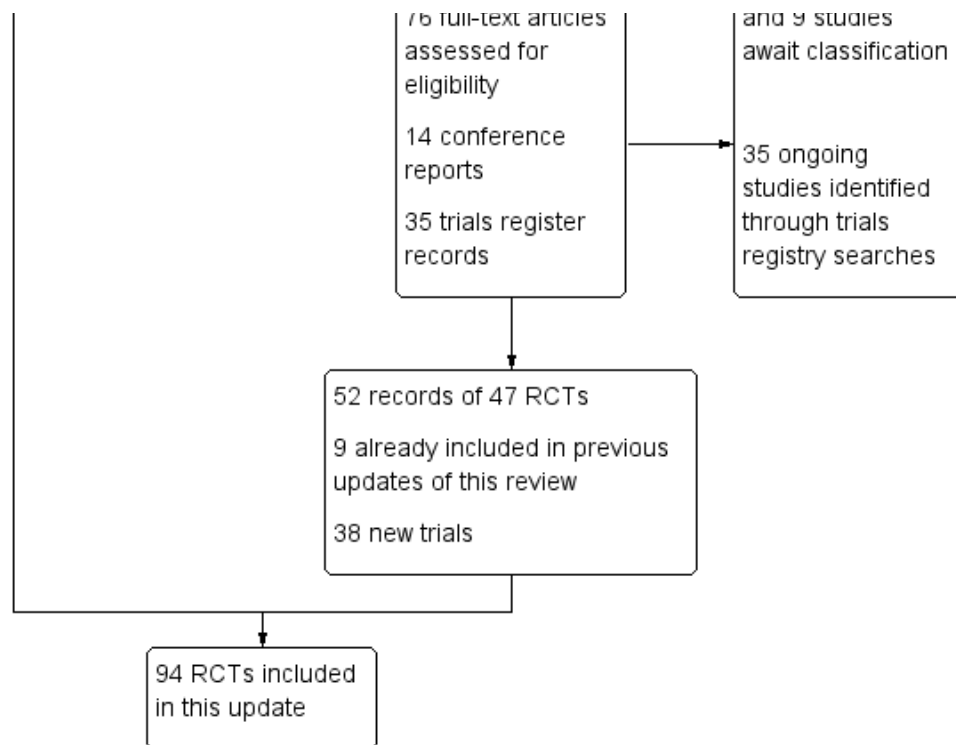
76 full-text articles assessed for eligibility

14 conference reports

35 trials register records

and 9 studies await classification

35 ongoing studies identified through trials registry searches

52 records of 47 RCTs

9 already included in previous updates of this review

38 new trials

94 RCTs included in this update